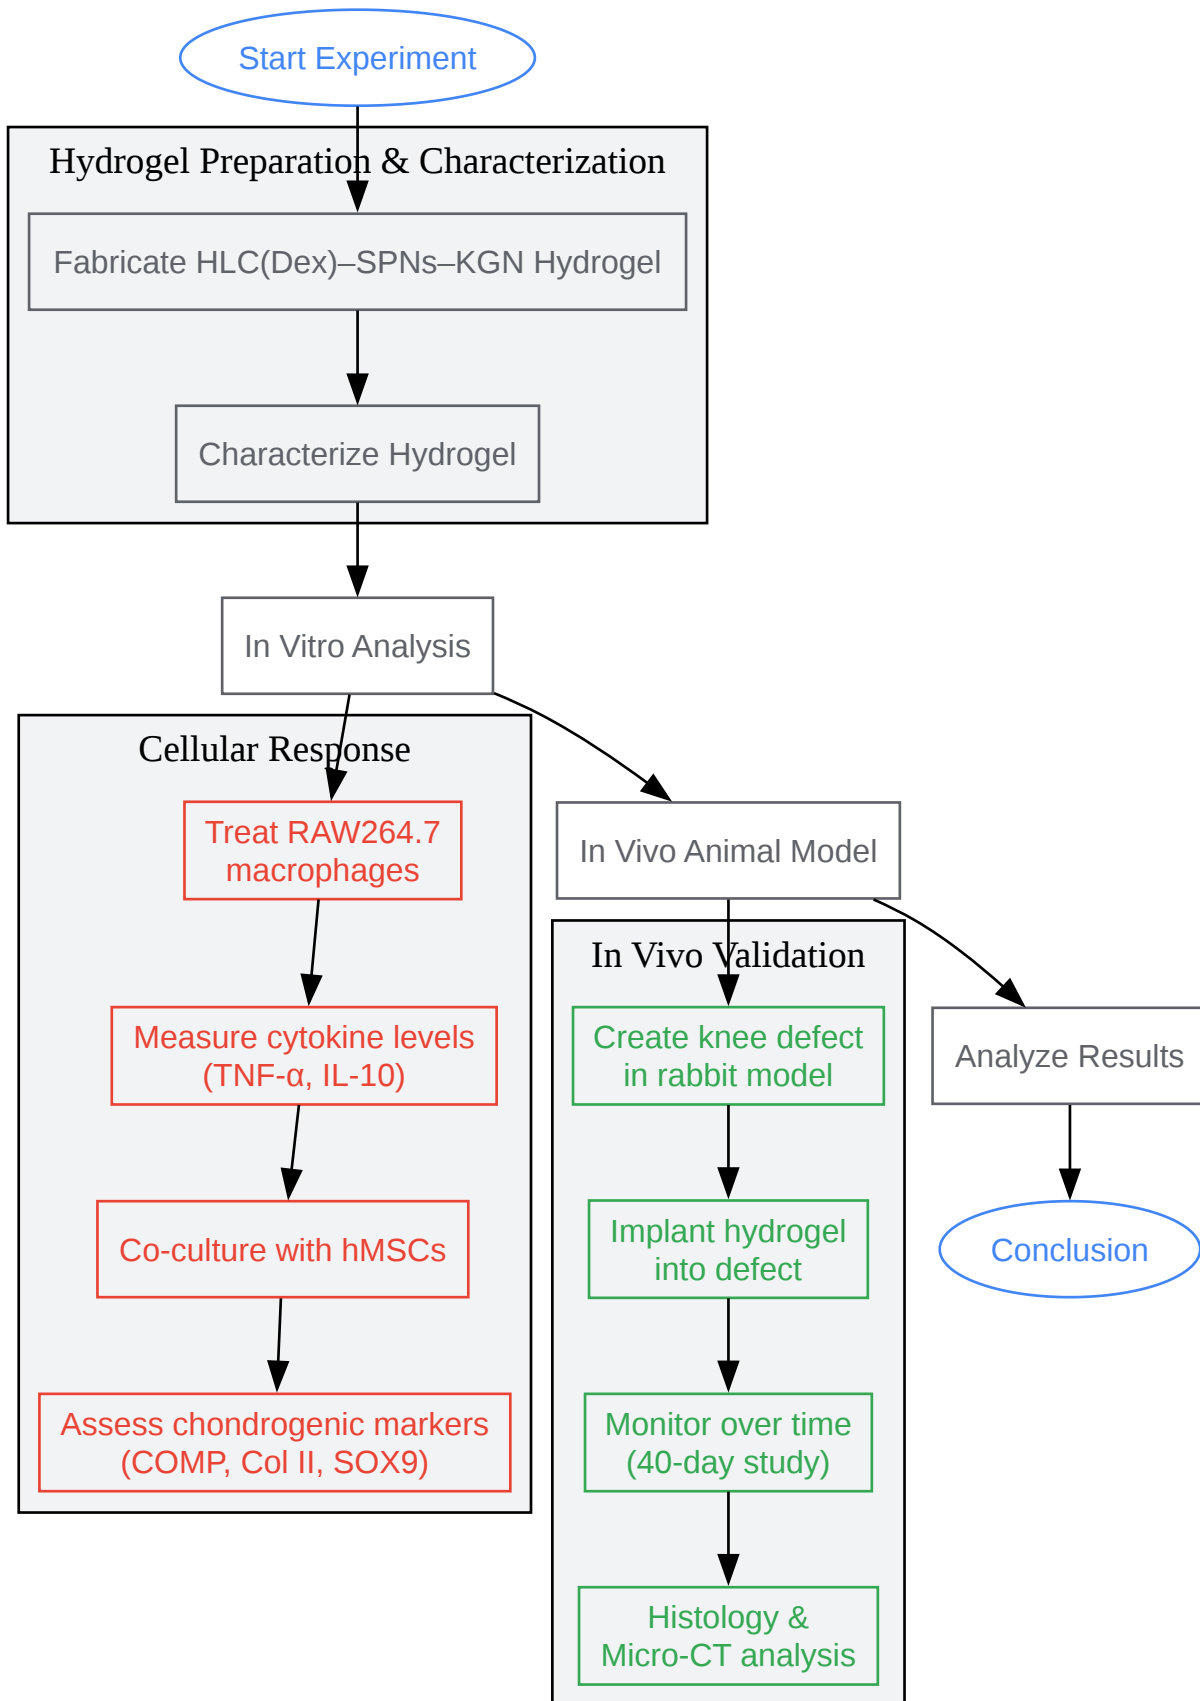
Start Experiment

Hydrogel Preparation & Characterization

Fabricate HLC(Dex)–SPNs–KGN Hydrogel

Characterize Hydrogel

In Vitro Analysis

Cellular Response

Treat RAW264.7 macrophages

Measure cytokine levels (TNF-α, IL-10)

Co-culture with hMSCs

Assess chondrogenic markers (COMP, Col II, SOX9)

In Vivo Animal Model

In Vivo Validation

Create knee defect in rabbit model

Implant hydrogel into defect

Monitor over time (40-day study)

Histology & Micro-CT analysis

Analyze Results

Conclusion